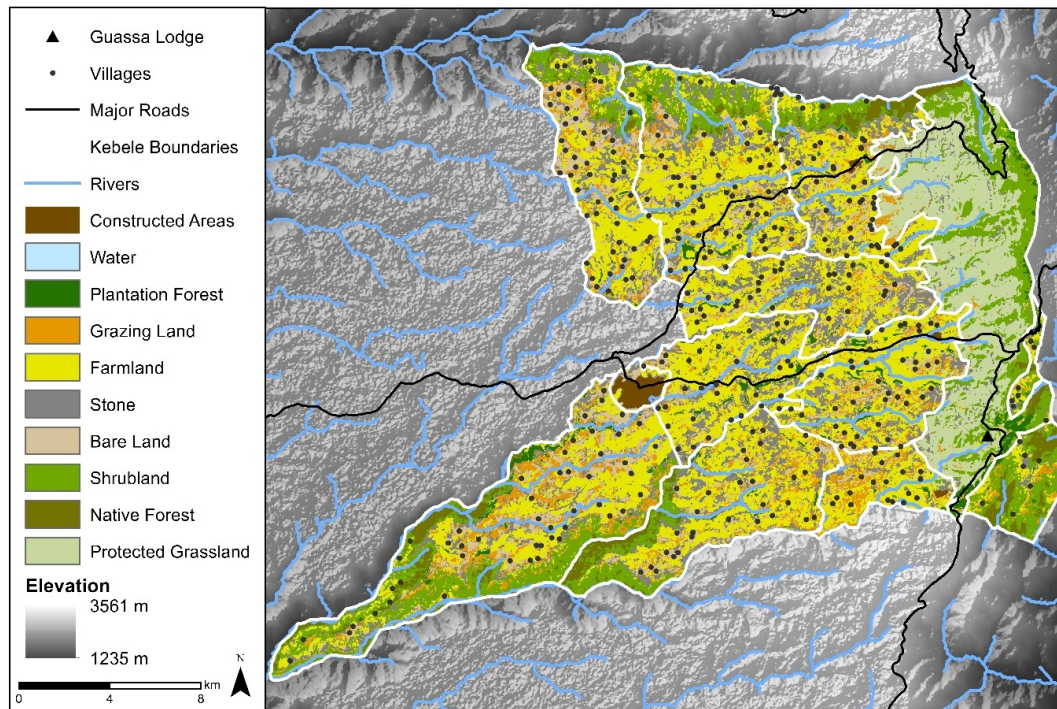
Guassa Lodge
Villages
Major Roads
Kebele Boundaries
Rivers
Constructed Areas
Water
Plantation Forest
Grazing Land
Farmland
Stone
Bare Land
Shrubland
Native Forest
Protected Grassland

Elevation
3561 m
1235 m

N
km
0 4 8